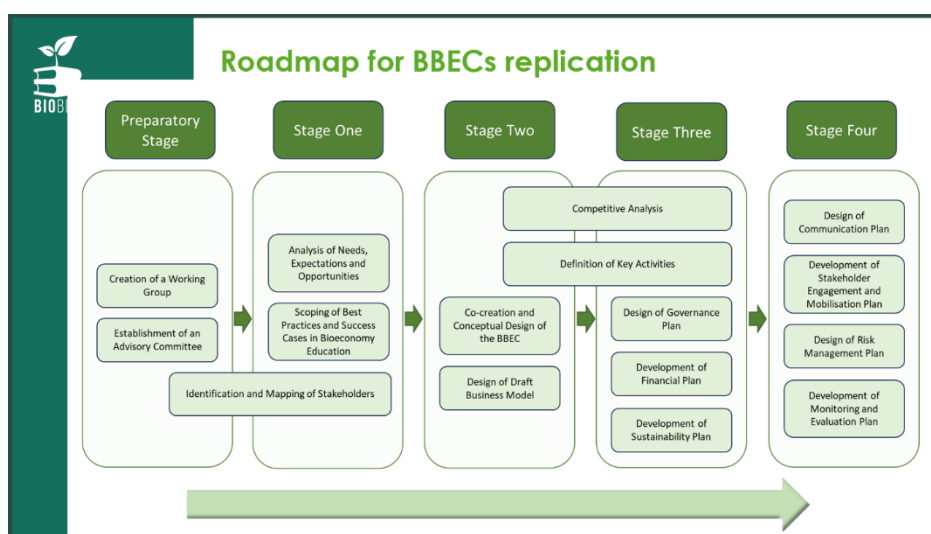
BIOB

Roadmap for BBECs replication

Preparatory Stage

Stage One

Stage Two

Stage Three

Stage Four

Creation of a Working Group

Establishment of an Advisory Committee

Analysis of Needs, Expectations and Opportunities

Scoping of Best Practices and Success Cases in Bioeconomy Education

Identification and Mapping of Stakeholders

Competitive Analysis

Definition of Key Activities

Co-creation and Conceptual Design of the BBEC

Design of Draft Business Model

Design of Governance Plan

Development of Financial Plan

Development of Sustainability Plan

Design of Communication Plan

Development of Stakeholder Engagement and Mobilisation Plan

Design of Risk Management Plan

Development of Monitoring and Evaluation Plan